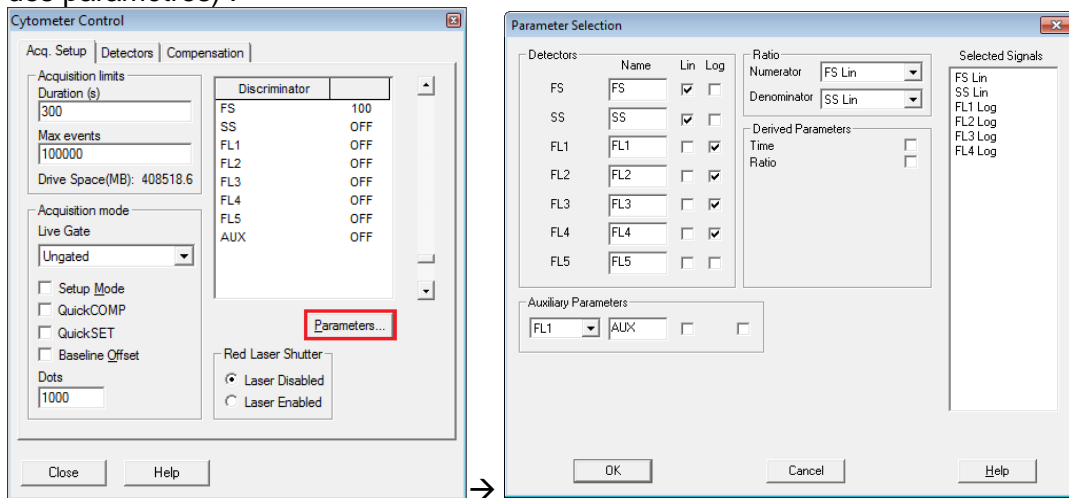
des paramètres) :

Cytometer Control

Acq. Setup | Detectors | Compensation

Acquisition limits
Duration (s)
300
Max events
100000
Drive Space(MB): 408518.6

| Discriminator | |
|---|---|
| FS | 100 |
| SS | OFF |
| FL1 | OFF |
| FL2 | OFF |
| FL3 | OFF |
| FL4 | OFF |
| FL5 | OFF |
| AUX | OFF |

Acquisition mode
Live Gate
Ungated
Setup Mode
QuickCOMP
QuickSET
Baseline Offset
Dots
1000

Parameters...

Red Laser Shutter
Laser Disabled
Laser Enabled

Close
Help

→

Parameter Selection

Detectors

| | Name | Lin | Log |
|---|---|---|---|
| FS | FS | ☑ | ☐ |
| SS | SS | ☑ | ☐ |
| FL1 | FL1 | ☐ | ☑ |
| FL2 | FL2 | ☐ | ☑ |
| FL3 | FL3 | ☐ | ☑ |
| FL4 | FL4 | ☐ | ☑ |
| FL5 | FL5 | ☐ | ☐ |

Ratio
Numerator FS Lin
Denominator SS Lin

Derived Parameters
Time
Ratio

Selected Signals
FS Lin
SS Lin
FL1 Log
FL2 Log
FL3 Log
FL4 Log

Auxiliary Parameters
FL1 AUX

OK
Cancel
Help